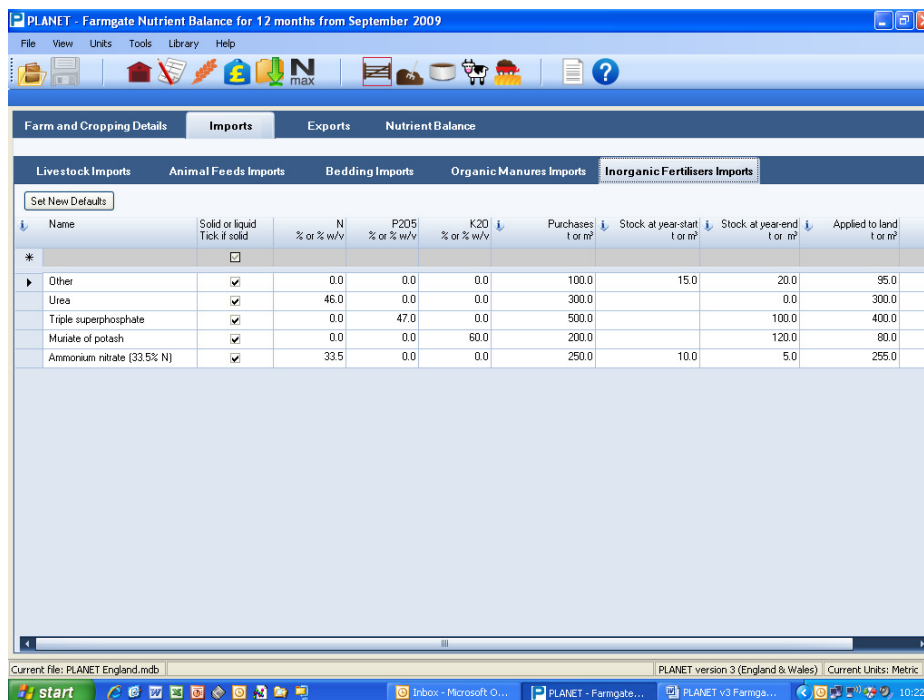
PLANET - Farmgate Nutrient Balance for 12 months from September 2009

File View Units Tools Library Help

N max

Farm and Cropping Details | Imports | Exports | Nutrient Balance

Livestock Imports | Animal Feeds Imports | Bedding Imports | Organic Manures Imports | Inorganic Fertilisers Imports

Set New Defaults

| Name | Solid or liquid Tick if solid | N % or % w/v | P2O5 % or % w/v | K2O % or % w/v | Purchases t or m³ | Stock at year-start t or m³ | Stock at year-end t or m³ | Applied to land t or m³ |
|---|---|---|---|---|---|---|---|---|
| * | ☑ | | | | | | | |
| Other | ✔ | 0.0 | 0.0 | 0.0 | 100.0 | 15.0 | 20.0 | 95.0 |
| Urea | ✔ | 46.0 | 0.0 | 0.0 | 300.0 | | 0.0 | 300.0 |
| Triple superphosphate | ✔ | 0.0 | 47.0 | 0.0 | 500.0 | | 100.0 | 400.0 |
| Muriate of potash | ✔ | 0.0 | 0.0 | 60.0 | 200.0 | | 120.0 | 80.0 |
| Ammonium nitrate (33.5% N) | ✔ | 33.5 | 0.0 | 0.0 | 250.0 | 10.0 | 5.0 | 255.0 |

Current file: PLANET England.mdb | PLANET version 3 (England & Wales) | Current Units: Metric

start | Inbox - Microsoft O... | PLANET - Farmgate... | PLANET v3 Farmga... | 10:22